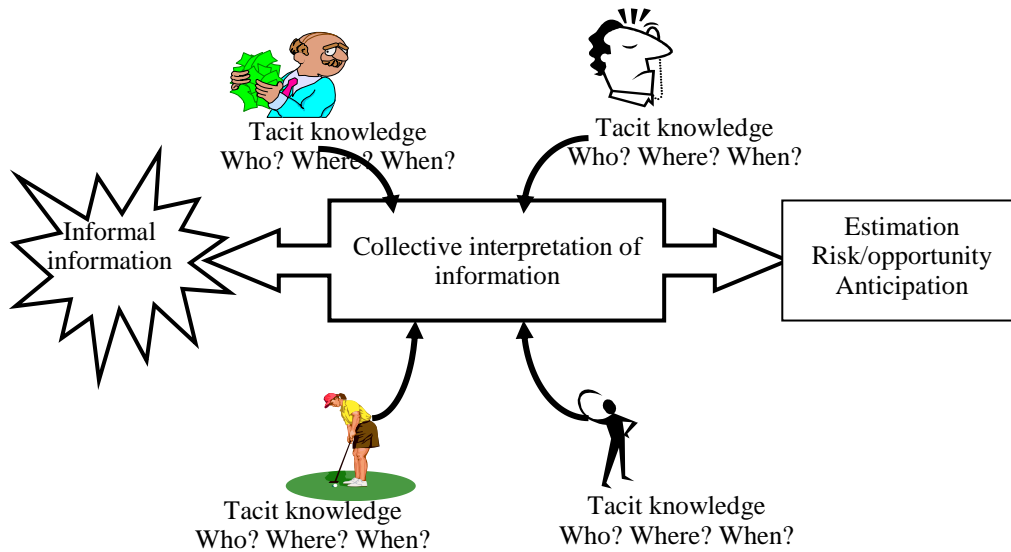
Tacit knowledge
Who? Where? When?

Tacit knowledge
Who? Where? When?

Informal information

Collective interpretation of information

Estimation
Risk/opportunity
Anticipation

Tacit knowledge
Who? Where? When?

Tacit knowledge
Who? Where? When?